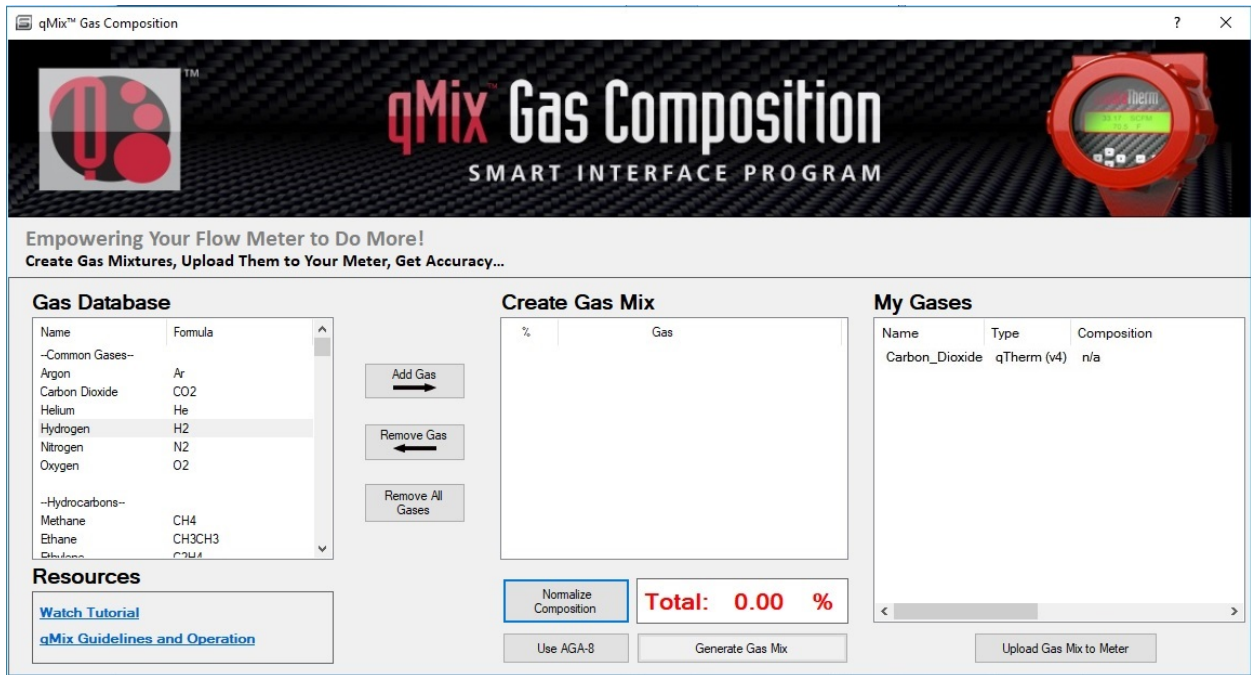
qMix™ Gas Composition

? ×

™

qMix™ Gas Composition
SMART INTERFACE PROGRAM

Empowering Your Flow Meter to Do More!
Create Gas Mixtures, Upload Them to Your Meter, Get Accuracy...

Gas Database

| Name | Formula |
|---|---|
| --Common Gases-- | |
| Argon | Ar |
| Carbon Dioxide | CO2 |
| Helium | He |
| Hydrogen | H2 |
| Nitrogen | N2 |
| Oxygen | O2 |
| --Hydrocarbons-- | |
| Methane | CH4 |
| Ethane | CH3CH3 |
| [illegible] | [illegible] |

Add Gas

Remove Gas

Remove All Gases

Create Gas Mix

| % | Gas |
|---|---|

My Gases

| Name | Type | Composition |
|---|---|---|
| Carbon_Dioxide | qTherm (v4) | n/a |

Resources

Watch Tutorial

qMix Guidelines and Operation

Normalize Composition

Total: 0.00 %

Use AGA-8

Generate Gas Mix

Upload Gas Mix to Meter